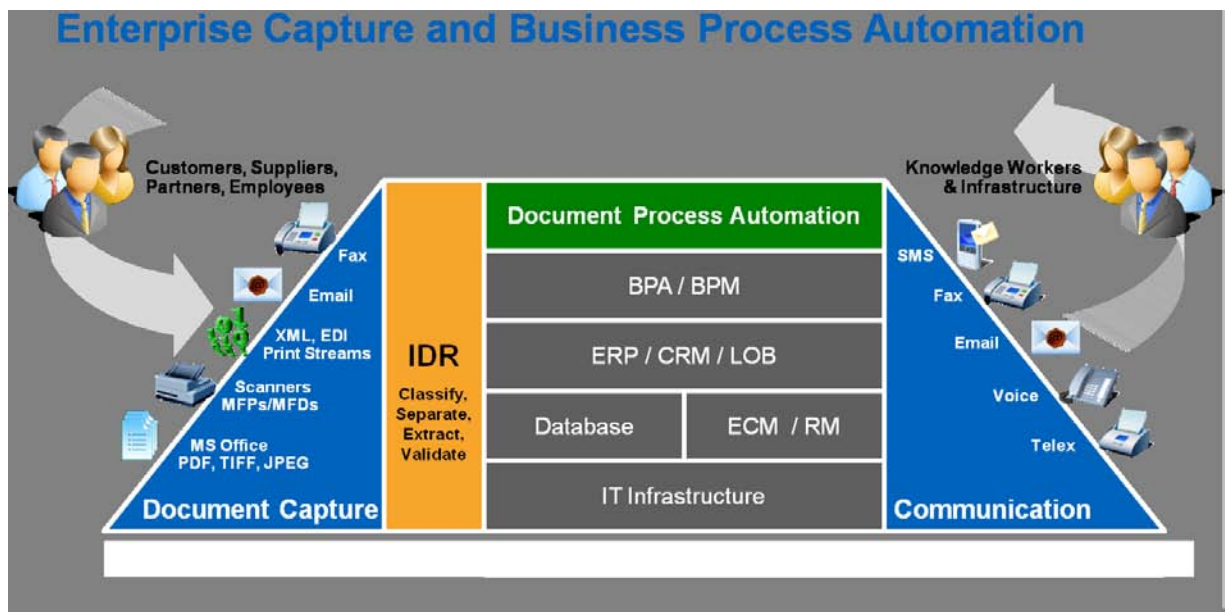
Enterprise Capture and Business Process Automation

Customers, Suppliers, Partners, Employees

Knowledge Workers & Infrastructure

Fax

Email

XML, EDI Print Streams

Scanners MFPs/MFDs

MS Office PDF, TIFF, JPEG

Document Capture

IDR

Classify, Separate, Extract, Validate

Document Process Automation

BPA / BPM

ERP / CRM / LOB

Database

ECM / RM

IT Infrastructure

SMS

Fax

Email

Voice

Telex

Communication